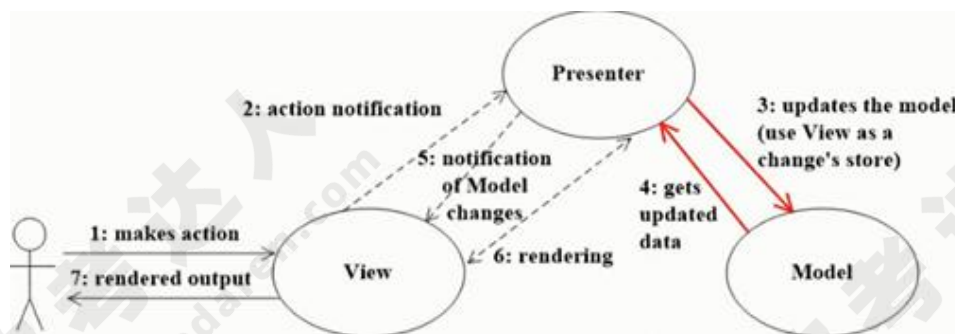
Presenter

2: action notification

3: updates the model (use View as a change's store)

5: notification of Model changes

4: gets updated data

1: makes action

7: rendered output

View

6: rendering

Model